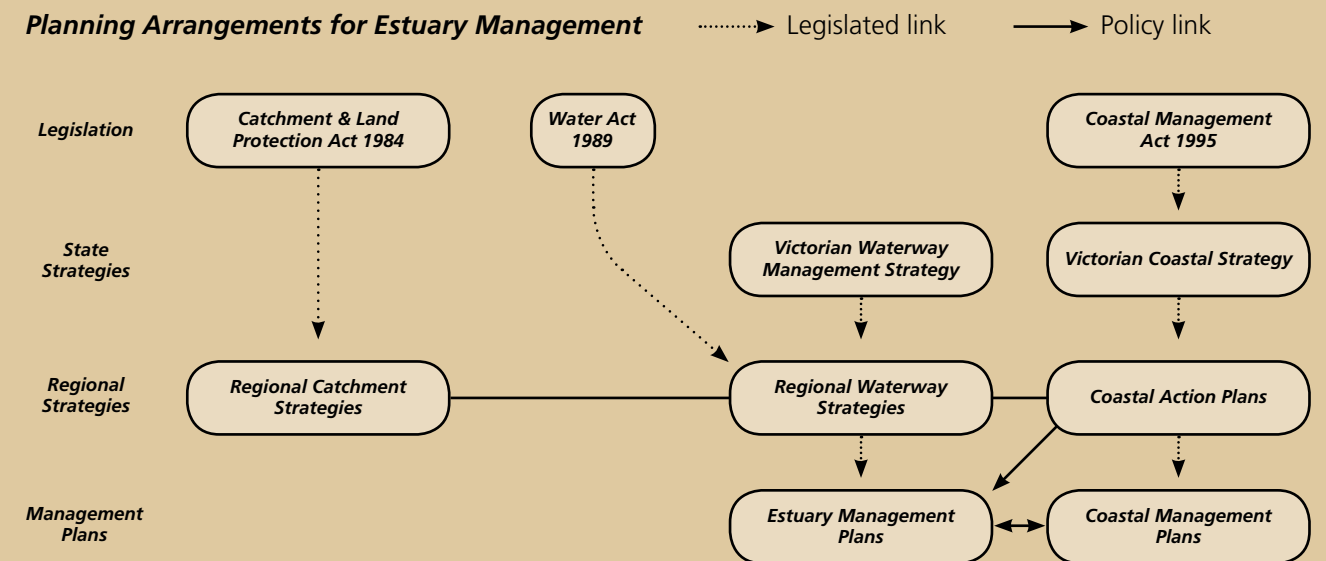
Planning Arrangements for Estuary Management

Legislated link

Policy link

Legislation

Catchment & Land Protection Act 1984

Water Act 1989

Coastal Management Act 1995

State Strategies

Victorian Waterway Management Strategy

Victorian Coastal Strategy

Regional Strategies

Regional Catchment Strategies

Regional Waterway Strategies

Coastal Action Plans

Management Plans

Estuary Management Plans

Coastal Management Plans